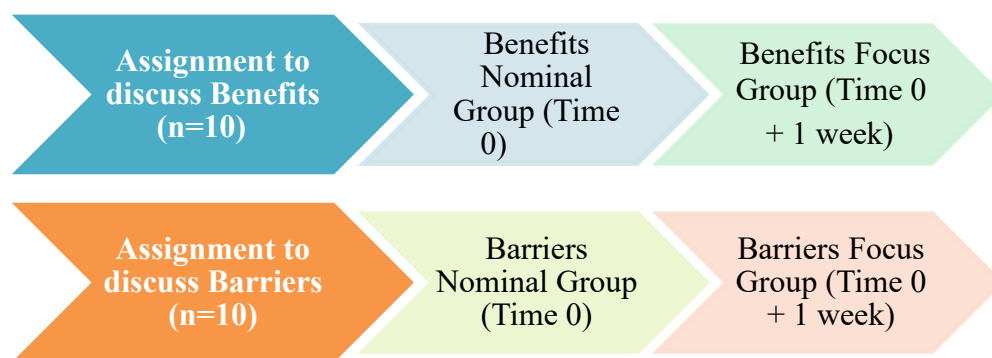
Assignment to discuss Benefits (n=10)

Benefits Nominal Group (Time 0)

Benefits Focus Group (Time 0 + 1 week)

Assignment to discuss Barriers (n=10)

Barriers Nominal Group (Time 0)

Barriers Focus Group (Time 0 + 1 week)